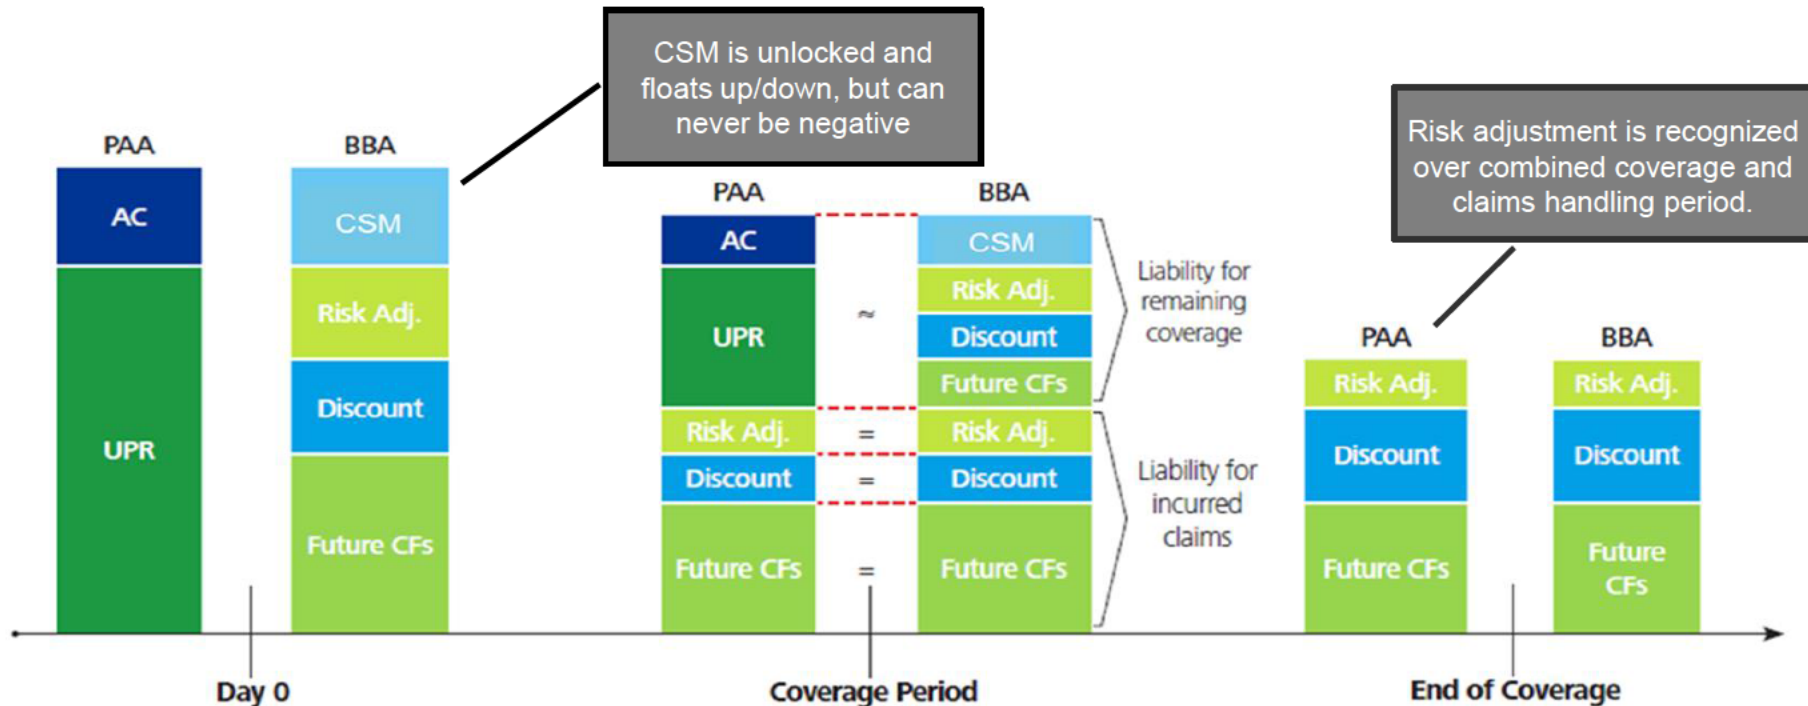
CSM is unlocked and floats up/down, but can never be negative

Risk adjustment is recognized over combined coverage and claims handling period.

PAA

AC

UPR

BBA

CSM

Risk Adj.

Discount

Future CFs

PAA

AC

UPR

Risk Adj.

Discount

Future CFs

~

=

=

=

BBA

CSM

Risk Adj.

Discount

Future CFs

Risk Adj.

Discount

Future CFs

Liability for remaining coverage

Liability for incurred claims

PAA

Risk Adj.

Discount

Future CFs

BBA

Risk Adj.

Discount

Future CFs

Day 0

Coverage Period

End of Coverage